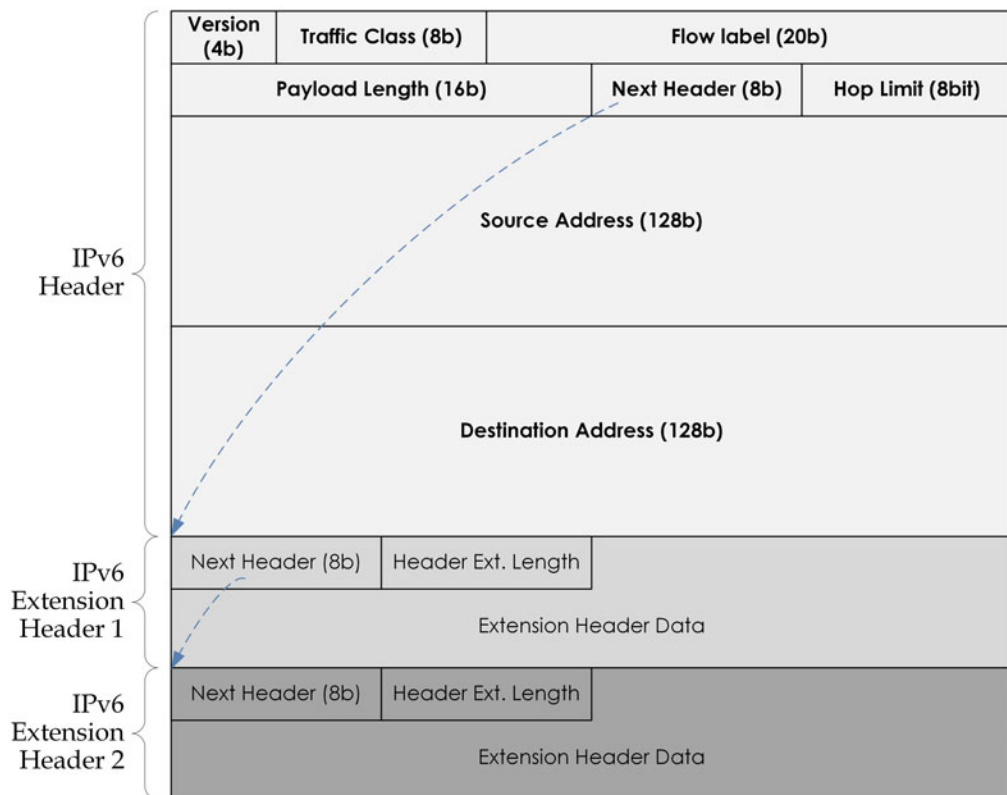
IPv6 Header

| Version (4b) | Traffic Class (8b) | Flow label (20b) |
|---|---|---|

| Payload Length (16b) | Next Header (8b) | Hop Limit (8bit) |
|---|---|---|

Source Address (128b)

Destination Address (128b)

IPv6 Extension Header 1

| Next Header (8b) | Header Ext. Length |
|---|---|

Extension Header Data

IPv6 Extension Header 2

| Next Header (8b) | Header Ext. Length |
|---|---|

Extension Header Data